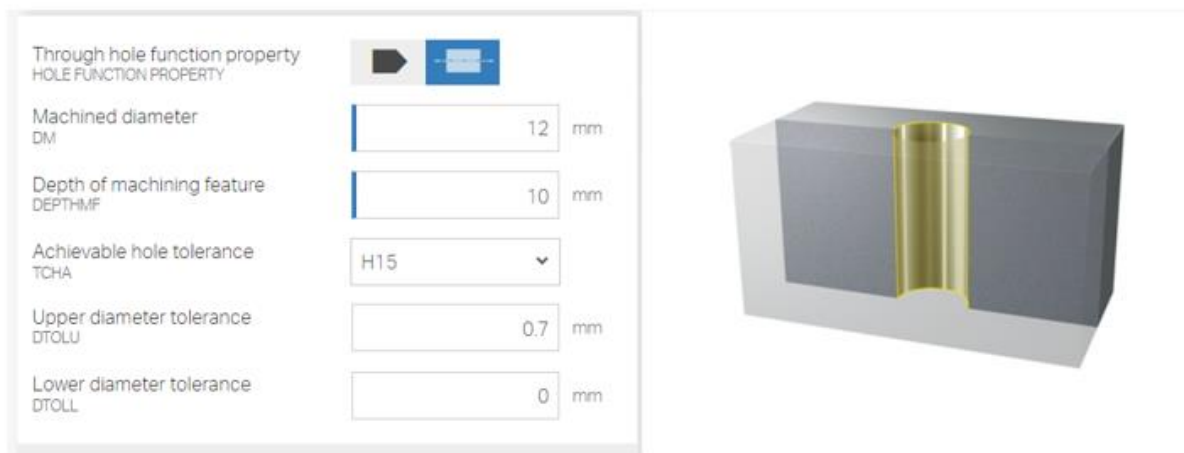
Through hole function property
HOLE FUNCTION PROPERTY

Machined diameter
DM
12 mm

Depth of machining feature
DEPTHMF
10 mm

Achievable hole tolerance
TCHA
H15

Upper diameter tolerance
DTOLU
0.7 mm

Lower diameter tolerance
DTOLL
0 mm